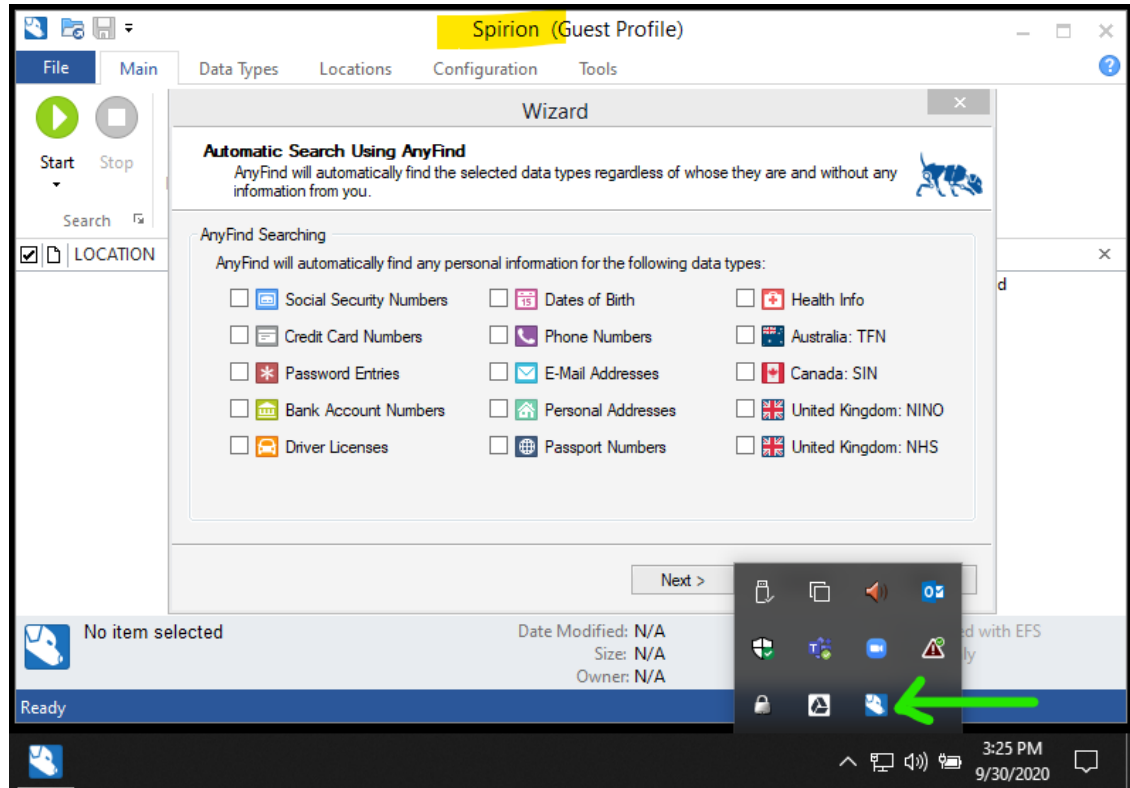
Spirion (Guest Profile)

File | Main | Data Types | Locations | Configuration | Tools

Start
Stop
Search

LOCATION

Wizard

**Automatic Search Using AnyFind**
AnyFind will automatically find the selected data types regardless of whose they are and without any information from you.

AnyFind Searching
AnyFind will automatically find any personal information for the following data types:

Social Security Numbers
Credit Card Numbers
Password Entries
Bank Account Numbers
Driver Licenses

Dates of Birth
Phone Numbers
E-Mail Addresses
Personal Addresses
Passport Numbers

Health Info
Australia: TFN
Canada: SIN
United Kingdom: NINO
United Kingdom: NHS

Next >

d

No item selected
Date Modified: N/A
Size: N/A
Owner: N/A
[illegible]d with EFS
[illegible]ly

Ready

3:25 PM
9/30/2020